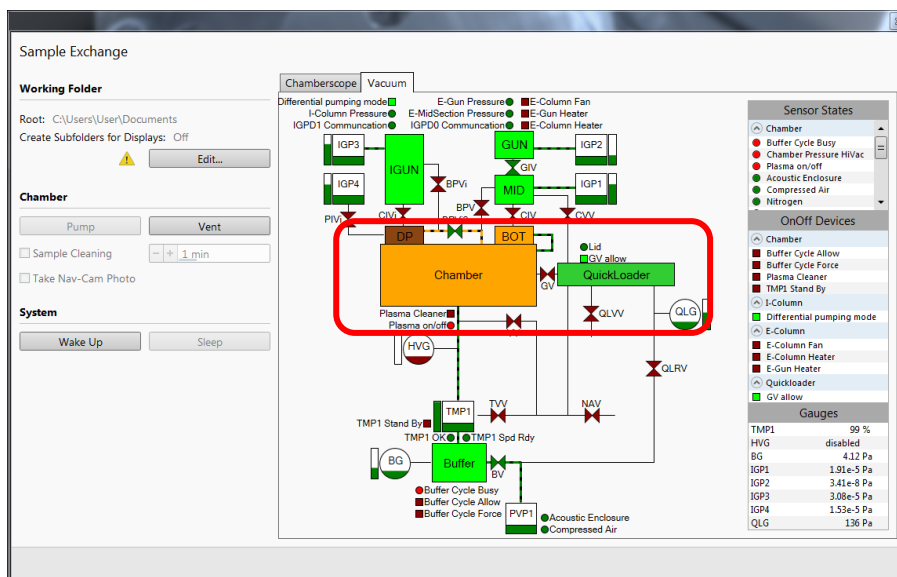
Sample Exchange

Working Folder

Root: C:\Users\User\Documents
Create Subfolders for Displays: Off

Edit...

Chamber

Pump
Vent
Sample Cleaning
1 min
Take Nav-Cam Photo

System

Wake Up
Sleep

Chamberscope
Vacuum

Differential pumping mode
I-Column Pressure
IGPD1 Communcation
E-Gun Pressure
E-MidSection Pressure
IGPD0 Communcation
E-Column Fan
E-Gun Heater
E-Column Heater

IGP3
IGUN
GUN
IGP2
IGP4
BPVi
GIV
MID
IGP1
BPV
PIVi
CIVi
CIV
CVV
DP
BOT
Lid
GV allow
Chamber
GV
QuickLoader
QLVV
QLG
Plasma Cleaner
Plasma on/off
HVG
QLRV
TMP1 Stand By
TMP1
TVV
NAV
TMP1 OK
TMP1 Spd Rdy
BG
Buffer
BV
Buffer Cycle Busy
Buffer Cycle Allow
Buffer Cycle Force
PVP1
Acoustic Enclosure
Compressed Air

Sensor States
Chamber
Buffer Cycle Busy
Chamber Pressure HiVac
Plasma on/off
Acoustic Enclosure
Compressed Air
Nitrogen

OnOff Devices
Chamber
Buffer Cycle Allow
Buffer Cycle Force
Plasma Cleaner
TMP1 Stand By
I-Column
Differential pumping mode
E-Column
E-Column Fan
E-Column Heater
E-Gun Heater
Quickloader
GV allow

Gauges
| | |
|---|---|
| TMP1 | 99 % |
| HVG | disabled |
| BG | 4.12 Pa |
| IGP1 | 1.91e-5 Pa |
| IGP2 | 3.41e-8 Pa |
| IGP3 | 3.08e-5 Pa |
| IGP4 | 1.53e-5 Pa |
| QLG | 136 Pa |